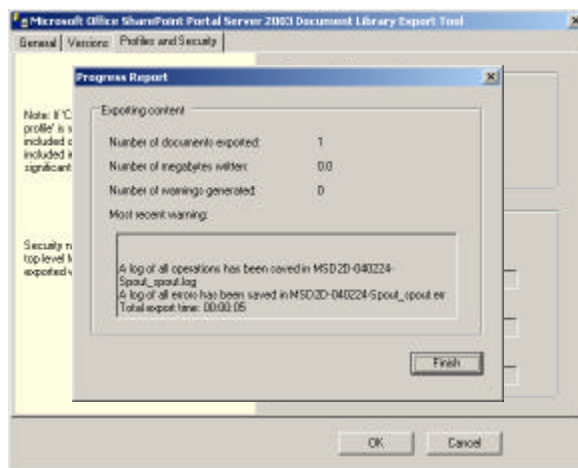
Microsoft Office SharePoint Portal Server 2003 Document Library Export Tool

General | Versions | Profiles and Security

Note: If 'C profile' is s included c included i significant

Security n top level M exported v

Progress Report

Exporting content

Number of documents exported: 1

Number of megabytes written: 0.0

Number of warnings generated: 0

Most recent warning:

A log of all operations has been saved in MSD2D-040224-Spout_spout.log
A log of all errors has been saved in MSD2D-040224-Spout_spout.err
Total export time: 00:00:05

Finish

OK

Cancel